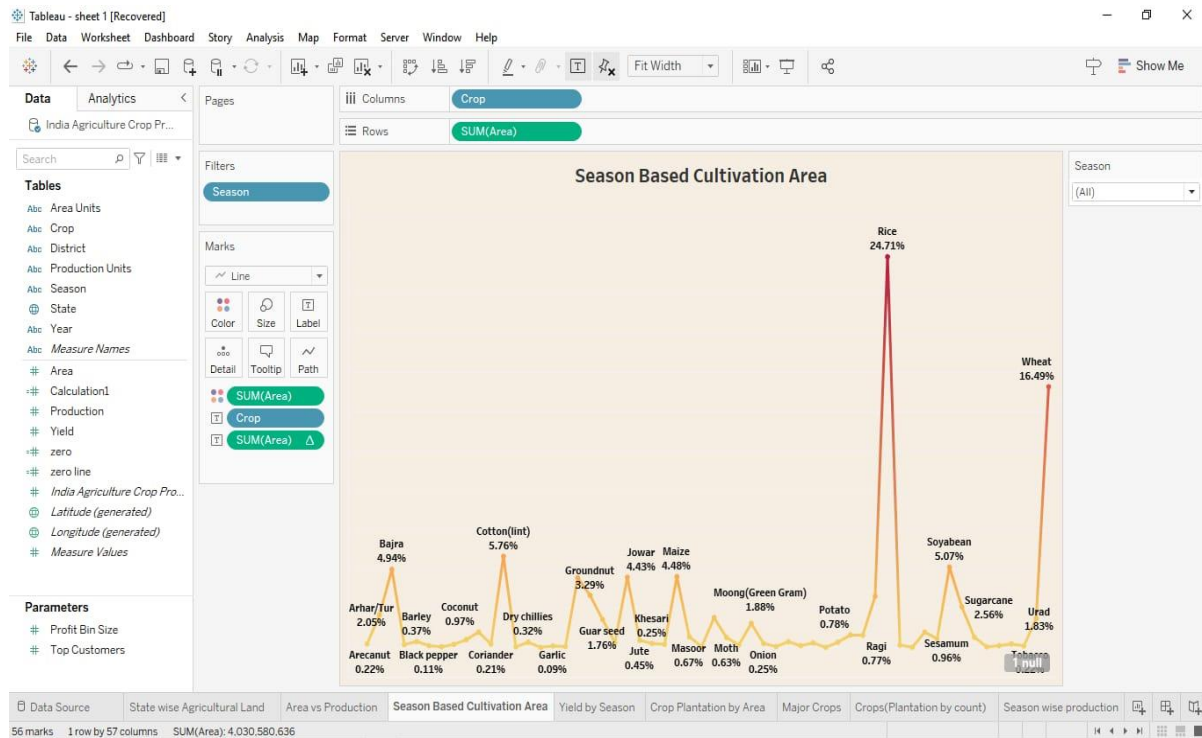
Tableau - sheet 1 [Recovered]

File Data Worksheet Dashboard Story Analysis Map Format Server Window Help

Fit Width

Show Me

Data Analytics

India Agriculture Crop Pr...

Search

Tables

Abc Area Units
Abc Crop
Abc District
Abc Production Units
Abc Season
State
Abc Year
Abc Measure Names
# Area
# Calculation1
# Production
# Yield
# zero
# zero line
# India Agriculture Crop Pro...
Latitude (generated)
Longitude (generated)
# Measure Values

Parameters

# Profit Bin Size
# Top Customers

Pages

Columns Crop

Rows SUM(Area)

Filters

Season

Marks

Line

Color Size Label

Detail Tooltip Path

SUM(Area)

Crop

SUM(Area) Δ

Season Based Cultivation Area

Rice 24.71%
Wheat 16.49%
Bajra 4.94%
Cotton(lint) 5.76%
Jowar 4.43%
Maize 4.48%
Soyabean 5.07%
Groundnut 3.29%
Moong(Green Gram) 1.88%
Arhar/Tur 2.05%
Barley 0.37%
Coconut 0.97%
Dry chillies 0.32%
Khesari 0.25%
Guar seed 1.76%
Potato 0.78%
Sugarcane 2.56%
Urad 1.83%
Arecanut 0.22%
Black pepper 0.11%
Coriander 0.21%
Garlic 0.09%
Jute 0.45%
Masoor 0.67%
Moth 0.63%
Onion 0.25%
Ragi 0.77%
Sesamum 0.96%
Tobacco 0.22%

1 null

Season

(All)

Data Source State wise Agricultural Land Area vs Production Season Based Cultivation Area Yield by Season Crop Plantation by Area Major Crops Crops(Plantation by count) Season wise production

56 marks 1 row by 57 columns SUM(Area): 4,030,580,636